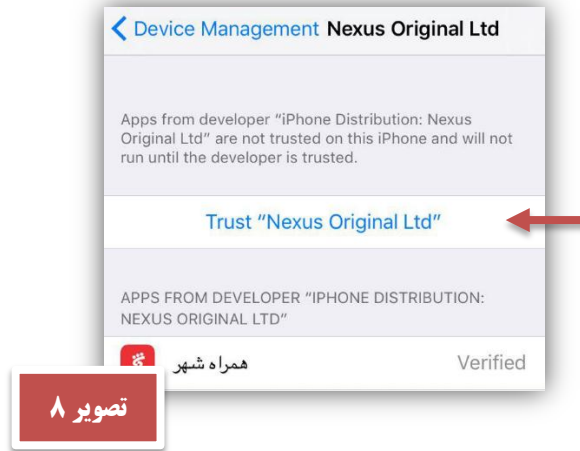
< Device Management Nexus Original Ltd

Apps from developer "iPhone Distribution: Nexus Original Ltd" are not trusted on this iPhone and will not run until the developer is trusted.

Trust "Nexus Original Ltd"

APPS FROM DEVELOPER "IPHONE DISTRIBUTION: NEXUS ORIGINAL LTD"

همراه شهر Verified

تصویر ۸